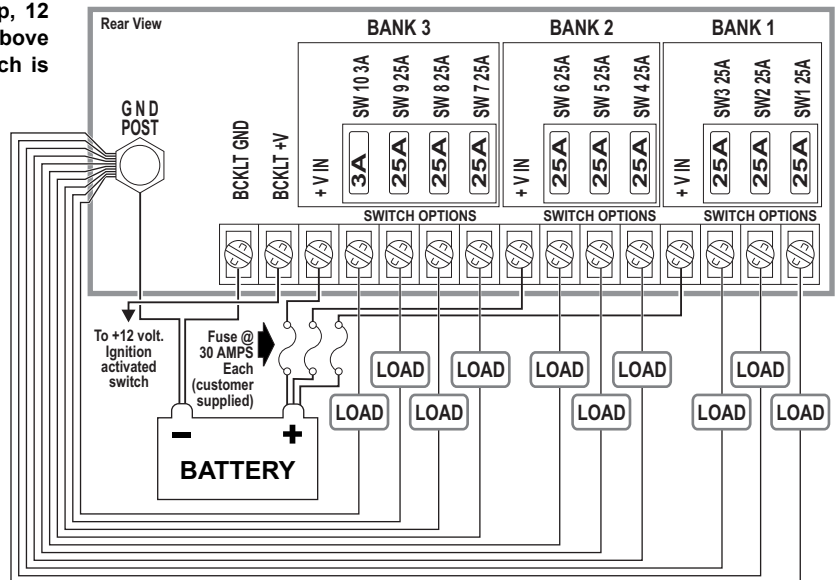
p, 12
bove
ch is

Rear View

BANK 3

BANK 2

BANK 1

SW 10 3A
SW 9 25A
SW 8 25A
SW 7 25A

SW 6 25A
SW 5 25A
SW 4 25A

SW3 25A
SW2 25A
SW1 25A

G N D
POST

BCKLT GND
BCKLT +V
+ V IN

3A
25A
25A
25A

+ V IN

25A
25A
25A

+ V IN

25A
25A
25A

SWITCH OPTIONS
SWITCH OPTIONS
SWITCH OPTIONS

To +12 volt. Ignition activated switch

Fuse @ 30 AMPS Each (customer supplied)

LOAD
LOAD
LOAD
LOAD
LOAD
LOAD
LOAD
LOAD
LOAD
LOAD

BATTERY